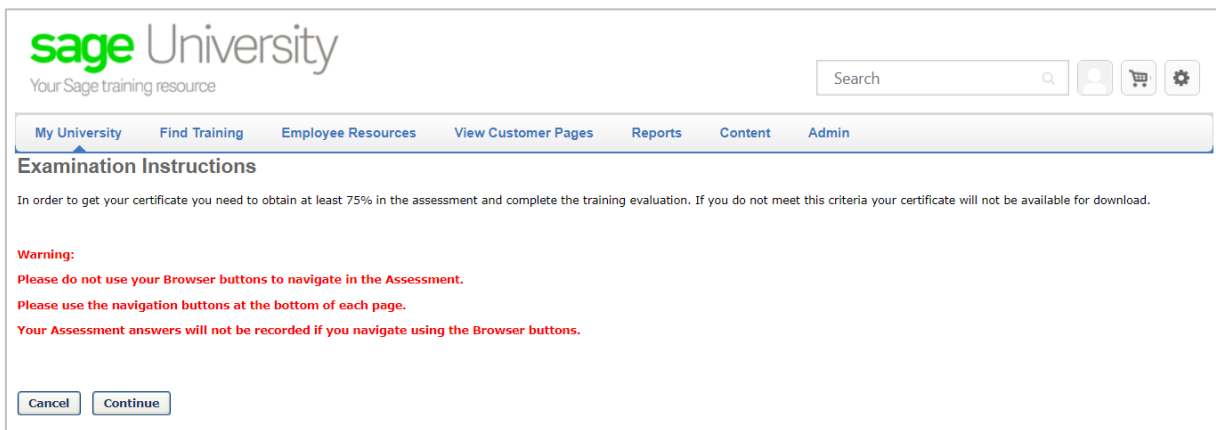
sage University
Your Sage training resource

Search

My University Find Training Employee Resources View Customer Pages Reports Content Admin

Examination Instructions

In order to get your certificate you need to obtain at least 75% in the assessment and complete the training evaluation. If you do not meet this criteria your certificate will not be available for download.

Warning:

Please do not use your Browser buttons to navigate in the Assessment.

Please use the navigation buttons at the bottom of each page.

Your Assessment answers will not be recorded if you navigate using the Browser buttons.

Cancel Continue